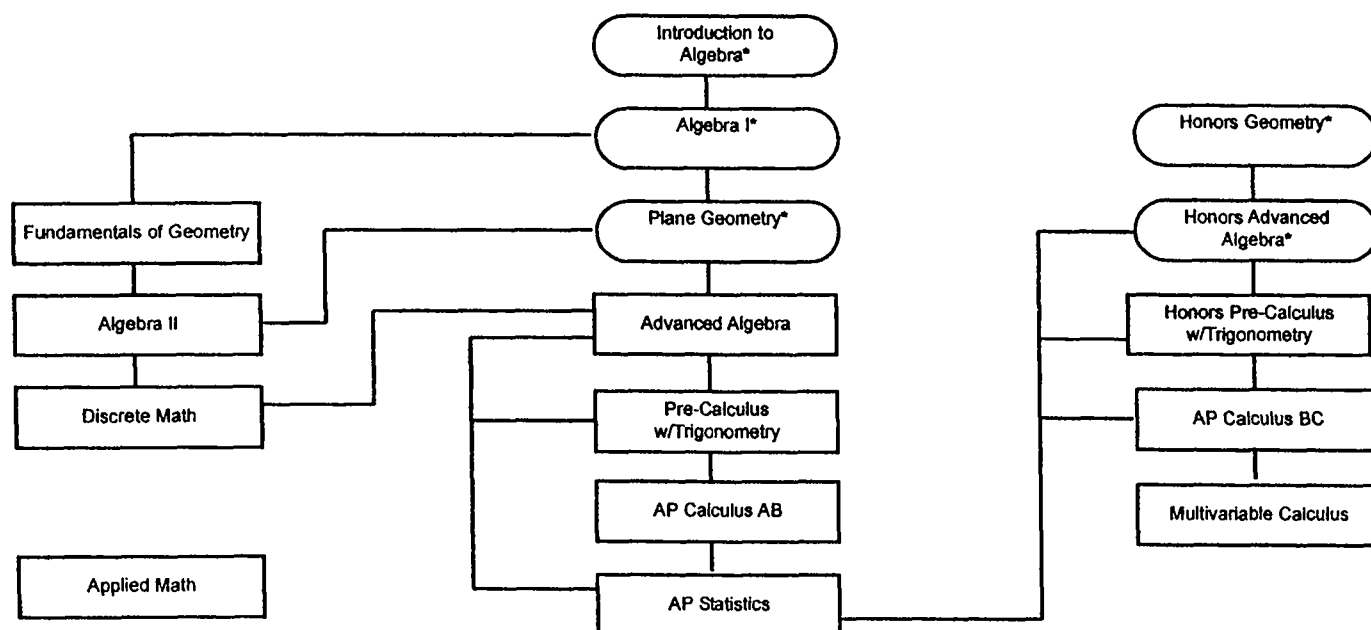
Introduction to Algebra*

Algebra I*

Honors Geometry*

Fundamentals of Geometry

Plane Geometry*

Honors Advanced Algebra*

Algebra II

Advanced Algebra

Honors Pre-Calculus w/Trigonometry

Discrete Math

Pre-Calculus w/Trigonometry

AP Calculus BC

AP Calculus AB

Multivariable Calculus

Applied Math

AP Statistics